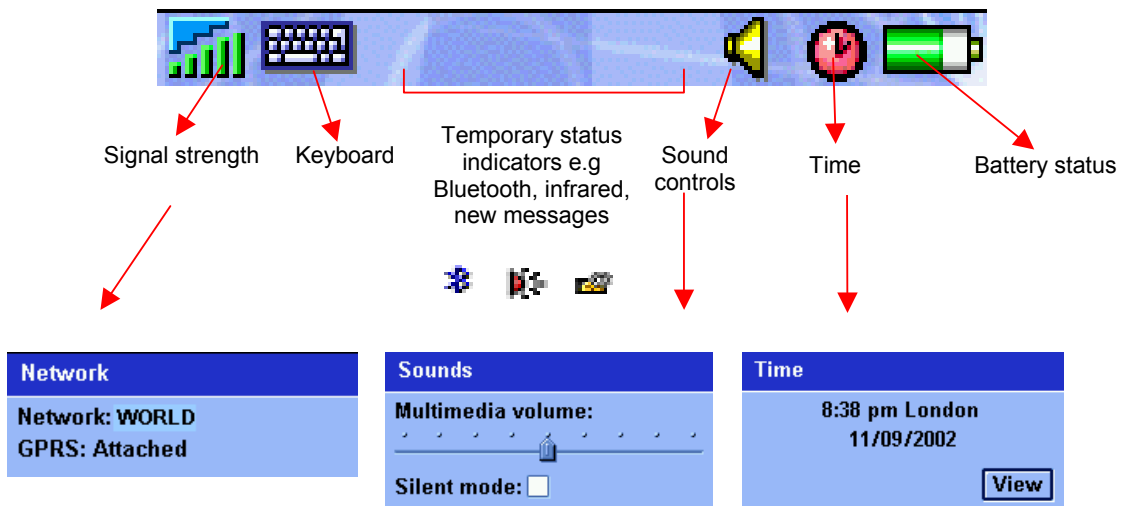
Signal strength

Keyboard

Temporary status indicators e.g Bluetooth, infrared, new messages

Sound controls

Time

Battery status

Network

Network: WORLD
GPRS: Attached

Sounds

Multimedia volume:

Silent mode:

Time

8:38 pm London
11/09/2002

View